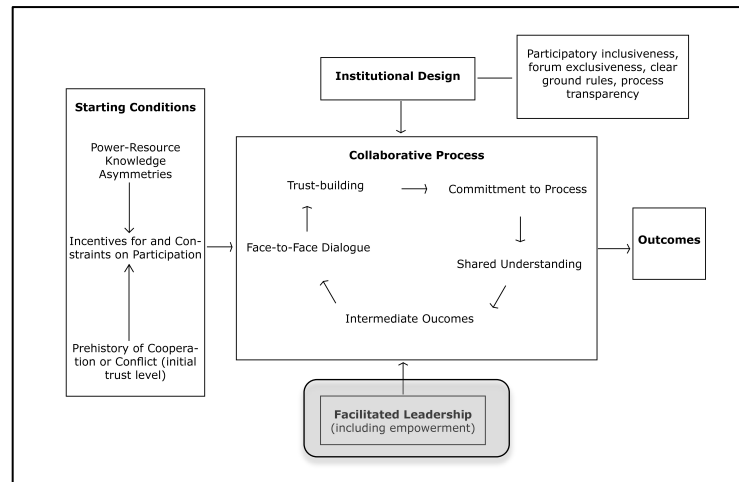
Institutional Design

Participatory inclusiveness, forum exclusiveness, clear ground rules, process transparency

Starting Conditions

Power-Resource Knowledge Asymmetries

Incentives for and Constraints on Participation

Prehistory of Cooperation or Conflict (initial trust level)

Collaborative Process

Trust-building

Committment to Process

Face-to-Face Dialogue

Shared Understanding

Intermediate Oucomes

Outcomes

Facilitated Leadership
(including empowerment)